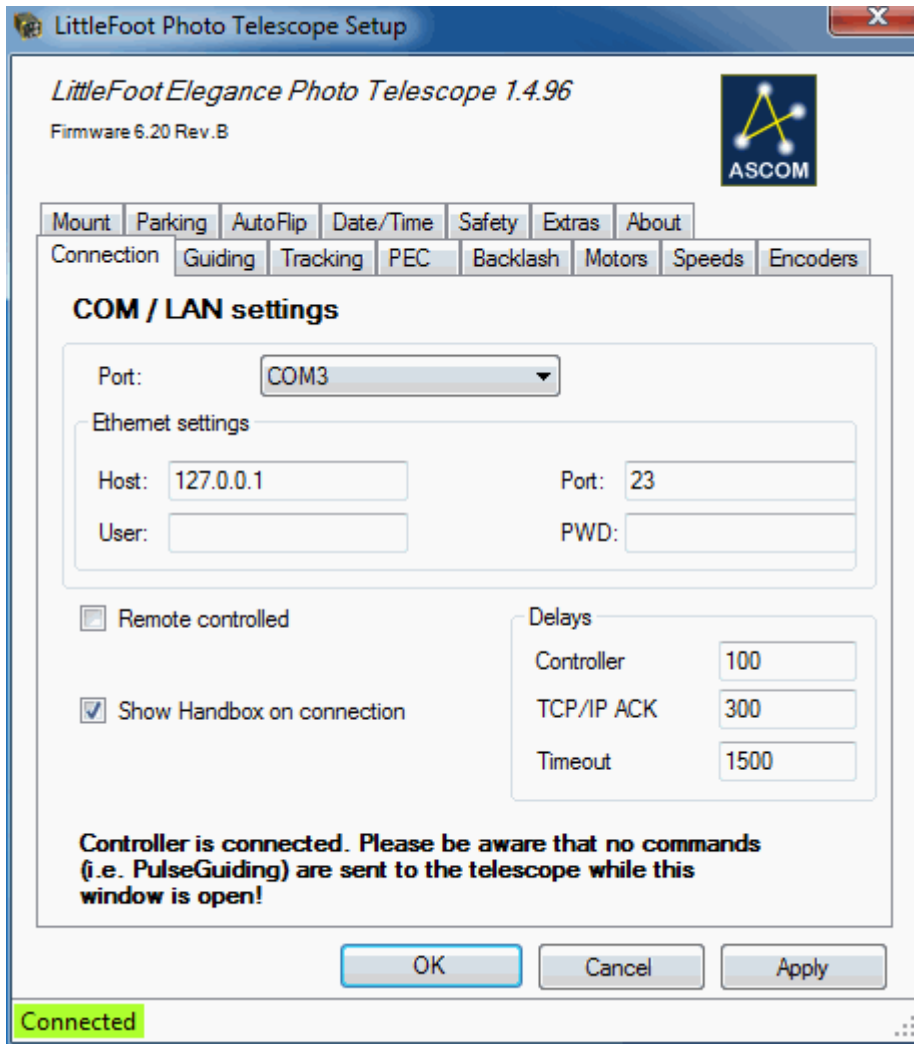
LittleFoot Photo Telescope Setup

LittleFoot Elegance Photo Telescope 1.4.96

Firmware 6.20 Rev.B

ASCOM

Mount | Parking | AutoFlip | Date/Time | Safety | Extras | About

Connection | Guiding | Tracking | PEC | Backlash | Motors | Speeds | Encoders

COM / LAN settings

Port: COM3

Ethernet settings

Host: 127.0.0.1

Port: 23

User:

PWD:

Remote controlled

Show Handbox on connection

Delays

Controller 100

TCP/IP ACK 300

Timeout 1500

Controller is connected. Please be aware that no commands (i.e. PulseGuiding) are sent to the telescope while this window is open!

OK

Cancel

Apply

Connected